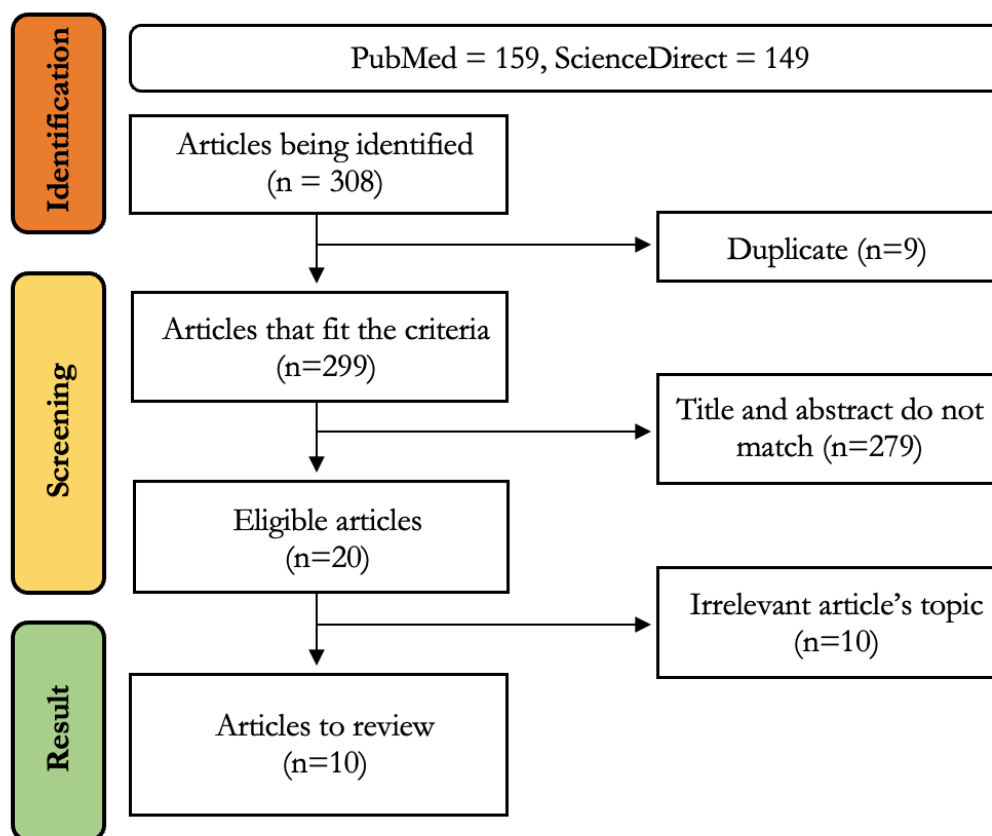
Identification

PubMed = 159, ScienceDirect = 149

Articles being identified (n = 308)

Duplicate (n=9)

Screening

Articles that fit the criteria (n=299)

Title and abstract do not match (n=279)

Eligible articles (n=20)

Irrelevant article's topic (n=10)

Result

Articles to review (n=10)